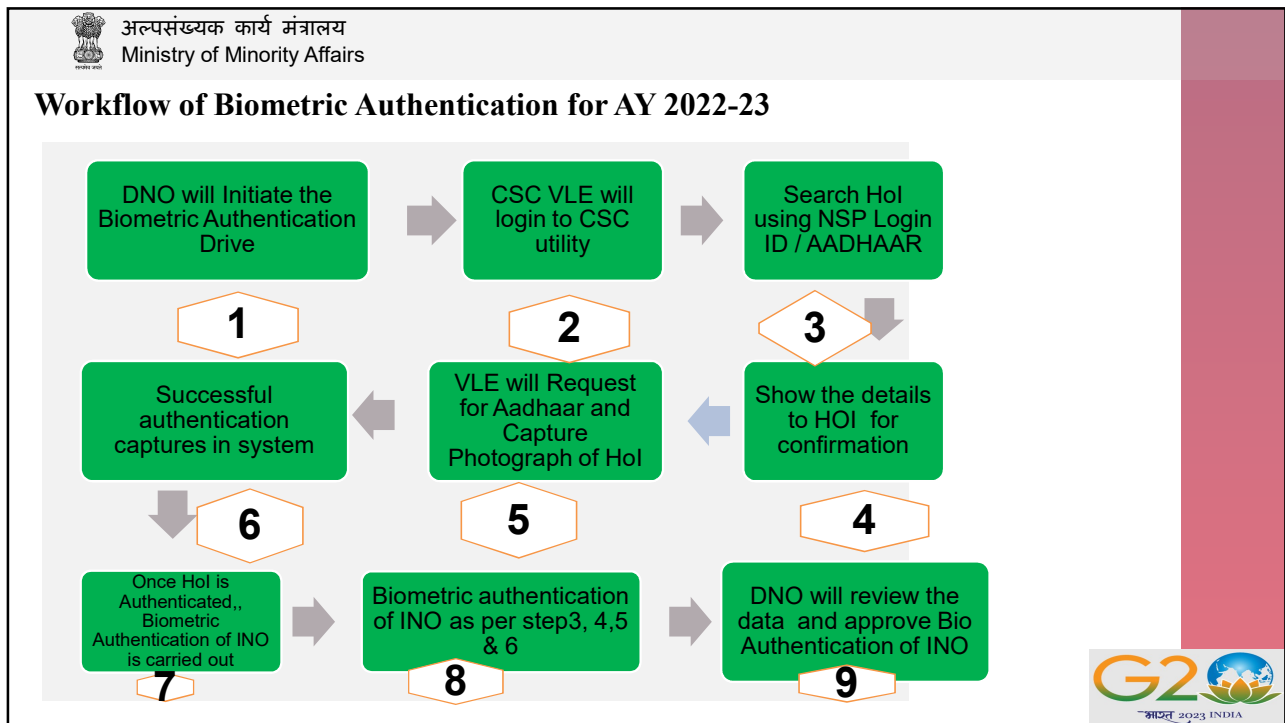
अल्पसंख्यक कार्य मंत्रालय
Ministry of Minority Affairs

Workflow of Biometric Authentication for AY 2022-23

DNO will Initiate the Biometric Authentication Drive

1

CSC VLE will login to CSC utility

2

Search HoI using NSP Login ID / AADHAAR

3

Show the details to HOI for confirmation

4

VLE will Request for Aadhaar and Capture Photograph of HoI

5

Successful authentication captures in system

6

Once HoI is Authenticated,, Biometric Authentication of INO is carried out

7

Biometric authentication of INO as per step3, 4,5 & 6

8

DNO will review the data and approve Bio Authentication of INO

9

G20
भारत 2023 INDIA